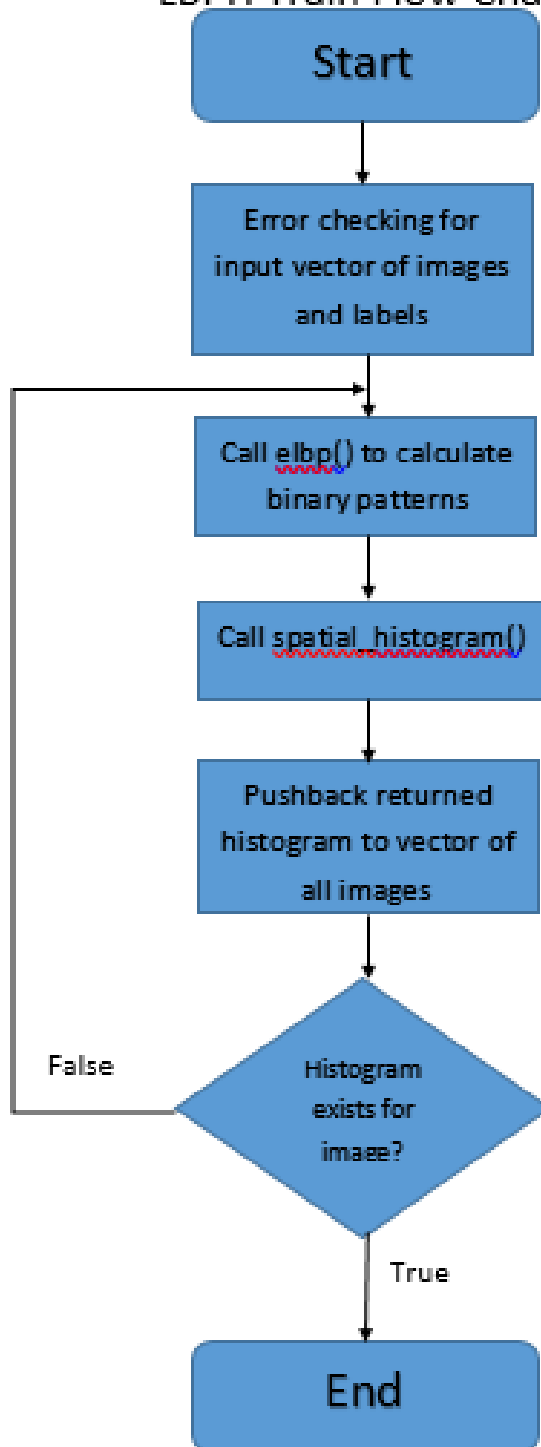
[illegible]

Start

Error checking for input vector of images and labels

Call elbp() to calculate binary patterns

Call spatial_histogram()

Pushback returned histogram to vector of all images

False

Histogram exists for image?

True

End